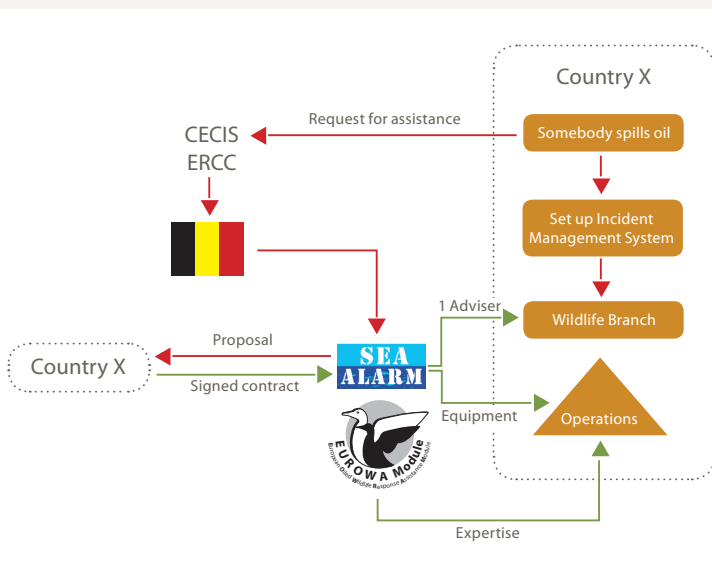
Country X

CECIS
ERCC

Request for assistance

Somebody spills oil

Set up Incident Management System

1 Adviser

Wildlife Branch

Country X

Proposal

Signed contract

SEA ALARM

Equipment

Operations

EUROWA Module

European Oiled Wildlife Response Assistance Module

Expertise